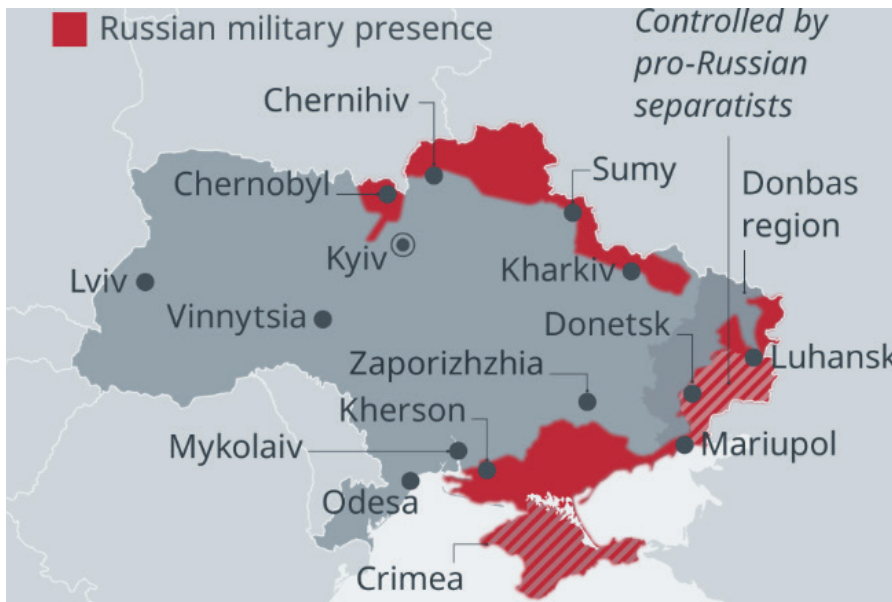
Russian military presence

Controlled by pro-Russian separatists

Chernihiv
Sumy
Chernobyl
Donbas region
Kyiv
Kharkiv
Lviv
Vinnytsia
Donetsk
Luhansk
Zaporizhzhia
Kherson
Mykolaiv
Mariupol
Odesa
Crimea